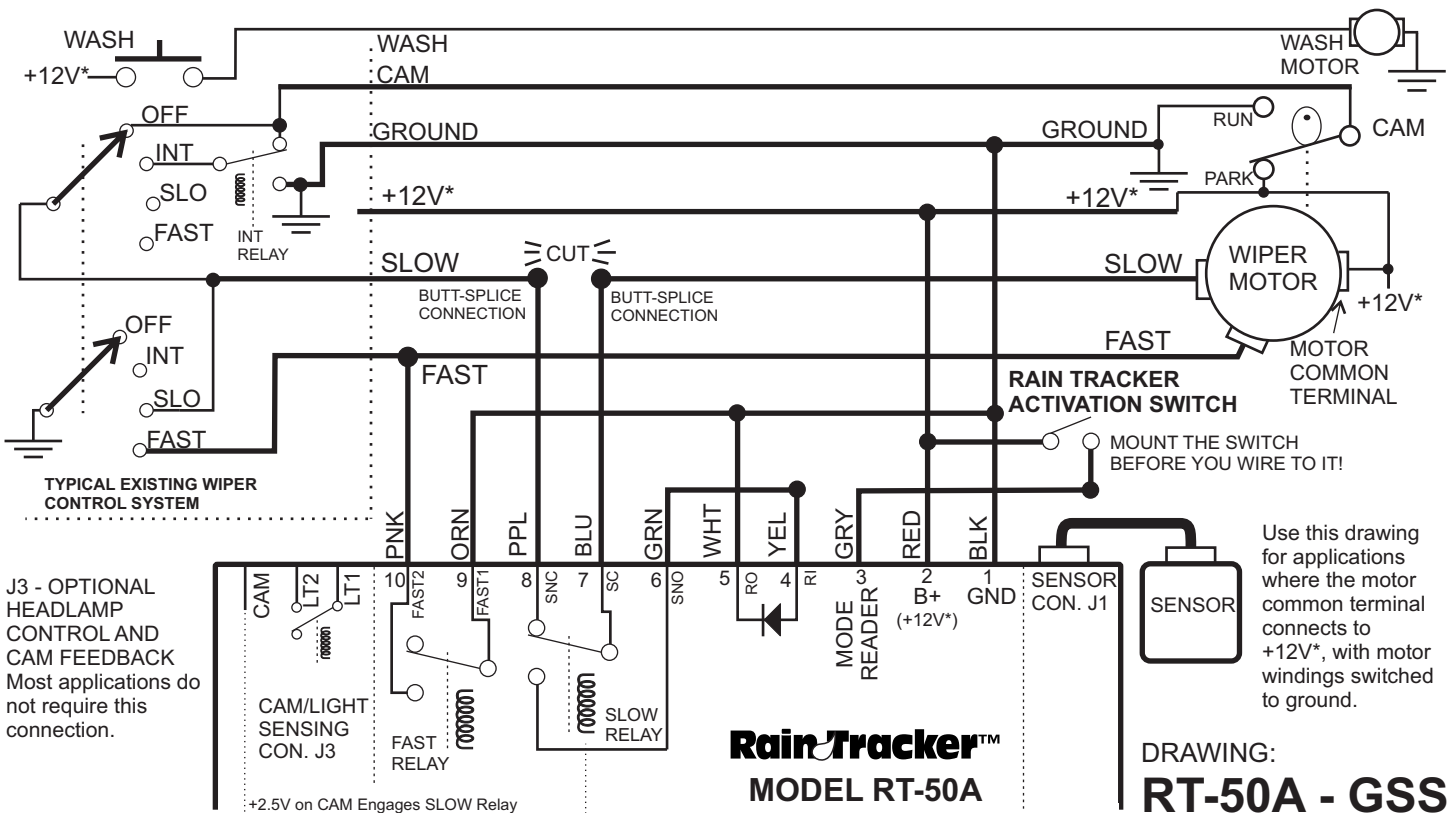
WASH
+12V*
WASH
CAM
WASH MOTOR
OFF
INT
SLO
FAST
INT RELAY
GROUND
GROUND
RUN
CAM
PARK
+12V*
+12V*
SLOW
CUT
SLOW
WIPER MOTOR
+12V*
BUTT-SPLICE CONNECTION
BUTT-SPLICE CONNECTION
OFF
INT
SLO
FAST
FAST
FAST
MOTOR COMMON TERMINAL
RAIN TRACKER ACTIVATION SWITCH
MOUNT THE SWITCH BEFORE YOU WIRE TO IT!
TYPICAL EXISTING WIPER CONTROL SYSTEM
PNK
ORN
PPL
BLU
GRN
WHT
YEL
GRY
RED
BLK
Use this drawing for applications where the motor common terminal connects to +12V*, with motor windings switched to ground.
J3 - OPTIONAL HEADLAMP CONTROL AND CAM FEEDBACK
Most applications do not require this connection.
CAM
LT2
LT1
10 FAST2
9 FAST1
8 SNC
7 SC
6 SNO
5 RO
4 RI
3 MODE READER
2 B+ (+12V*)
1 GND
SENSOR CON. J1
SENSOR
CAM/LIGHT SENSING CON. J3
FAST RELAY
SLOW RELAY
RainTracker™
MODEL RT-50A
DRAWING:
RT-50A - GSS
+2.5V on CAM Engages SLOW Relay